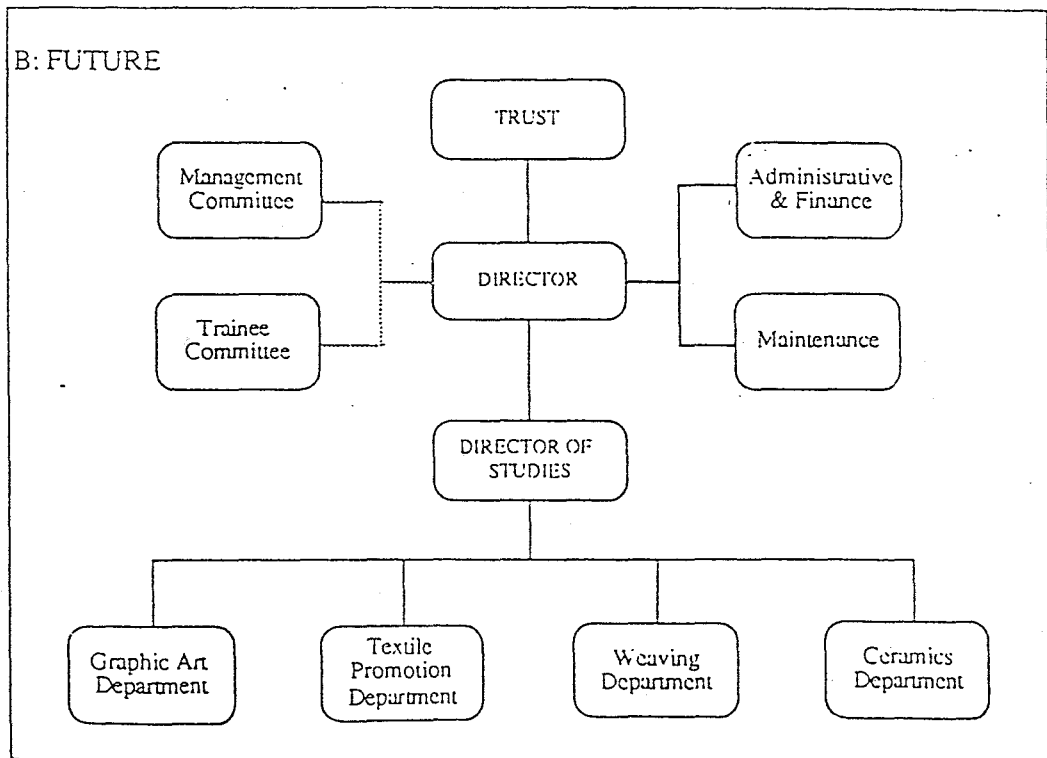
B: FUTURE

TRUST

Management Committee

Administrative & Finance

DIRECTOR

Trainee Committee

Maintenance

DIRECTOR OF STUDIES

Graphic Art Department

Textile Promotion Department

Weaving Department

Ceramics Department